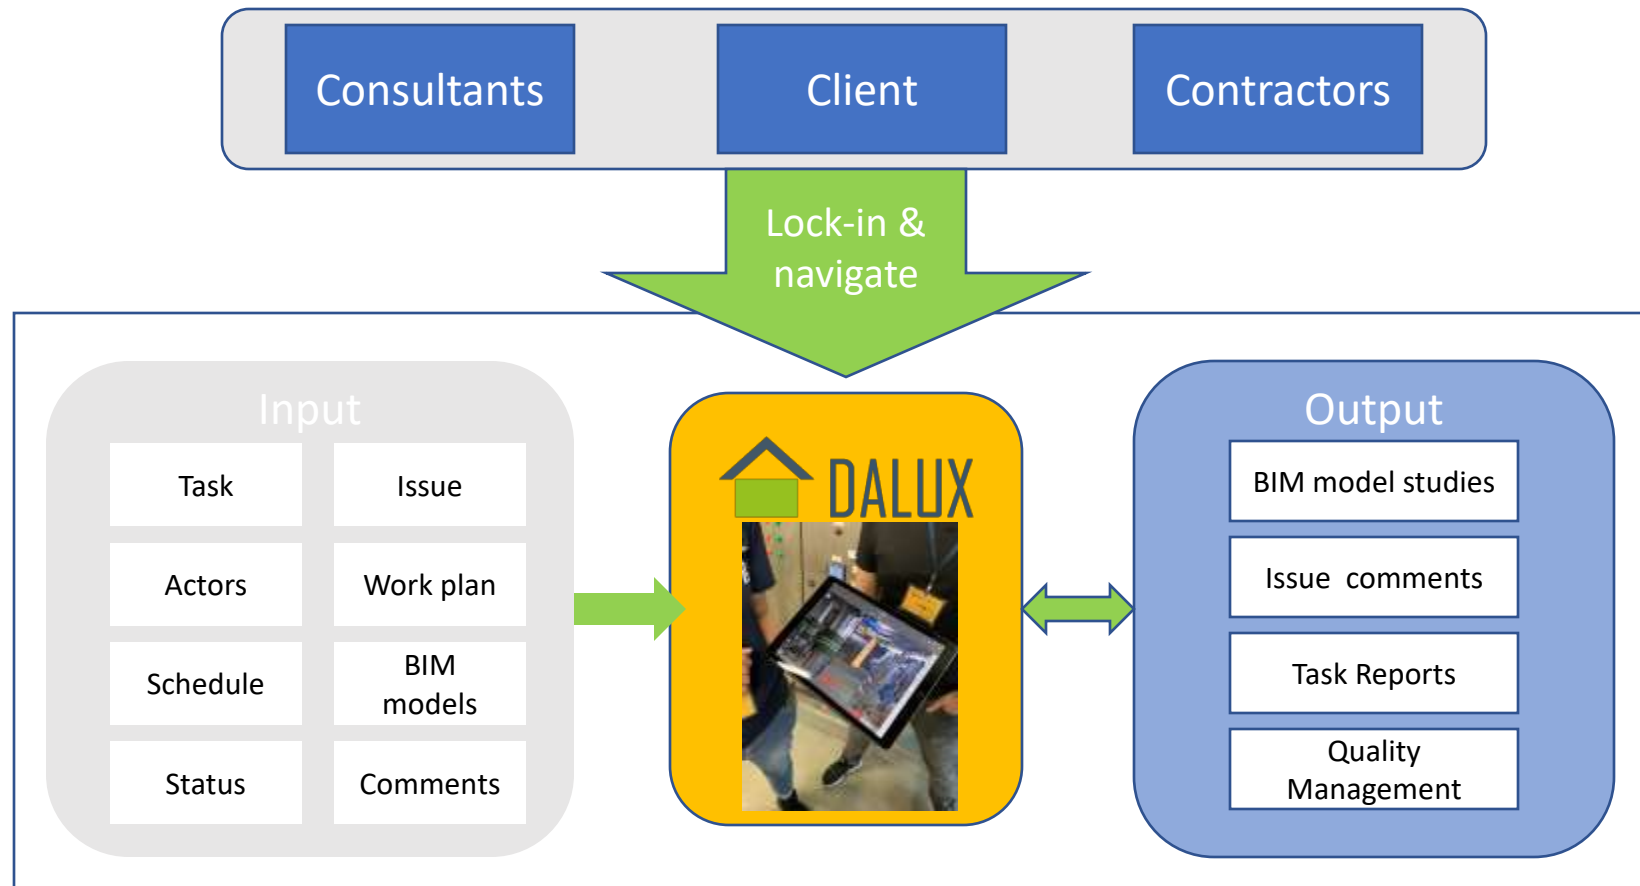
Consultants
Client
Contractors

Lock-in & navigate

Input

Task
Issue
Actors
Work plan
Schedule
BIM models
Status
Comments

DALUX

Output

BIM model studies
Issue comments
Task Reports
Quality Management